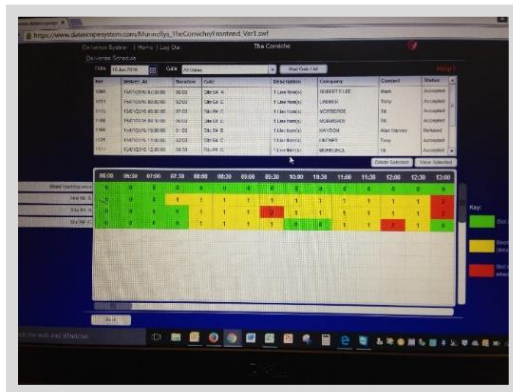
https://www.datascopesystem.com/Marcellys_TheCorniche/frontend_Ver1.swf

Deliveries System | Home | Log Out

The Corniche

Help

Deliveries Schedule

Date 15 Jun 2016

Gate All Gates

Run Gate List

| Ref | Deliver At | Duration | Gate | Description | Company | Contact | Status |
|---|---|---|---|---|---|---|---|
| 1060 | 15/06/2016 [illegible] | 00:30 | Site Ent. A | 1 Load item(s) | ROBERT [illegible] LEE | Mark | Accepted |
| 1111 | 15/06/2016 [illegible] | 02:00 | Site Ent. C | 1 Load item(s) | LINDEN | Tony | Accepted |
| 1112 | 15/06/2016 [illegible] | 01:00 | Site Ent. C | 1 Load item(s) | VORTEBOSS | Mr | Accepted |
| 1108 | 15/06/2016 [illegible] | 01:00 | Site Ent. C | 1 Load item(s) | MCMASSICK | Mr | Accepted |
| 1104 | 15/06/2016 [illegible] | 01:00 | Site Ent. B | 1 Load item(s) | HAYDON | Alan Hanney | Refused |
| 1109 | 15/06/2016 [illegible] | 02:00 | Site Ent. C | 1 Load item(s) | HAYMAN | Tony | Accepted |
| 1110 | 15/06/2016 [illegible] | 02:00 | Site Ent. C | 1 Load item(s) | MCMASSICK | Mr | Accepted |

Delete Selected

View Selected

06:00 06:30 07:00 07:30 08:00 08:30 09:00 09:30 10:00 10:30 11:00 11:30 12:00 12:30 13:00

Road loading area

Site Ent. A

Site Ent. B

Site Ent. C

0 0 0 0 0 0 0 0 0 0 0 0 0 0 0
0 0 0 1 1 1 1 1 1 1 1 1 1 1 2
0 0 0 0 0 0 0 0 0 0 0 0 0 0 0
0 0 0 0 0 0 0 0 0 0 0 0 0 0 0

Key:

Slot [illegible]

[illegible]

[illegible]

Search the web and Windows